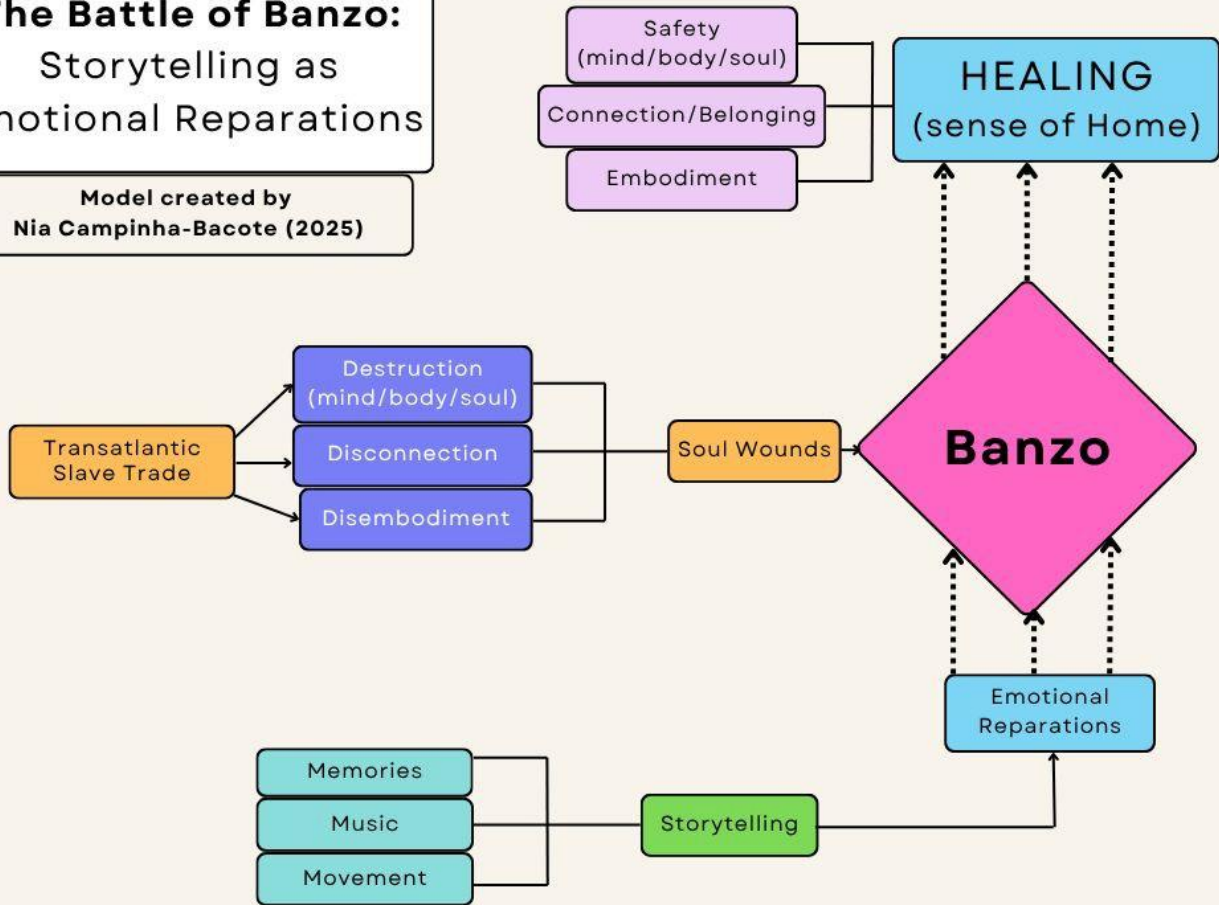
he Battle of Banzo: Storytelling as notional Reparations

Model created by Nia Campinha-Bacote (2025)

Safety (mind/body/soul)

Connection/Belonging

Embodiment

HEALING (sense of Home)

Transatlantic Slave Trade

Destruction (mind/body/soul)

Disconnection

Disembodiment

Soul Wounds

Banzo

Emotional Reparations

Memories

Music

Movement

Storytelling